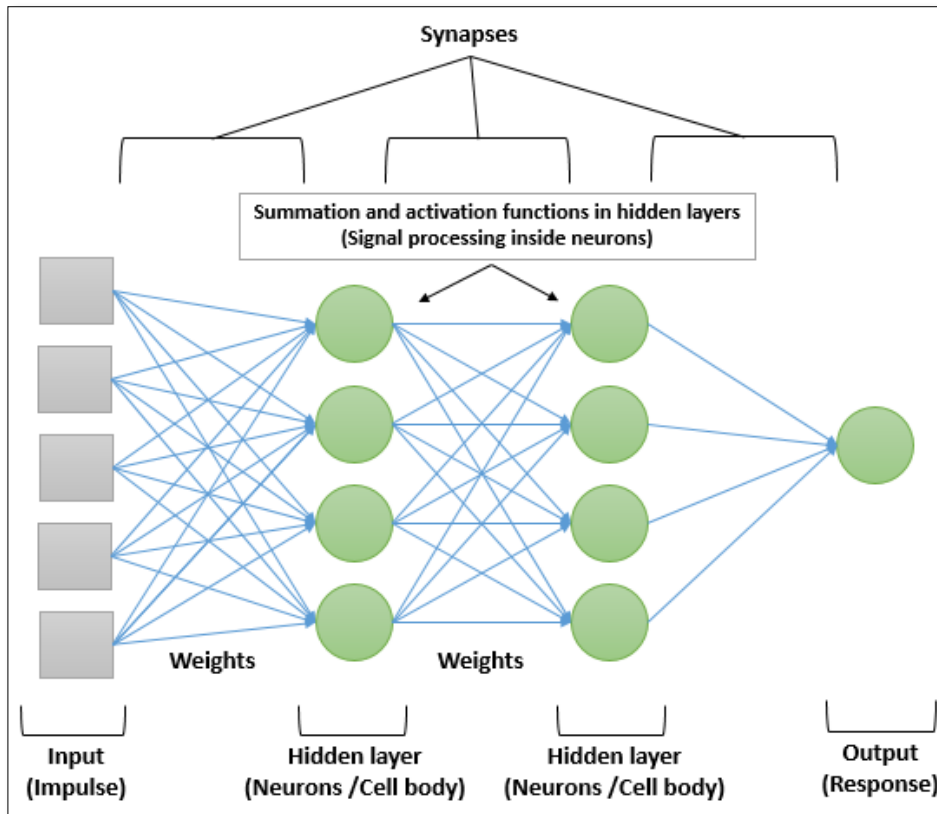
Synapses

Summation and activation functions in hidden layers
(Signal processing inside neurons)

Weights

Weights

Input
(Impulse)

Hidden layer
(Neurons /Cell body)

Hidden layer
(Neurons /Cell body)

Output
(Response)